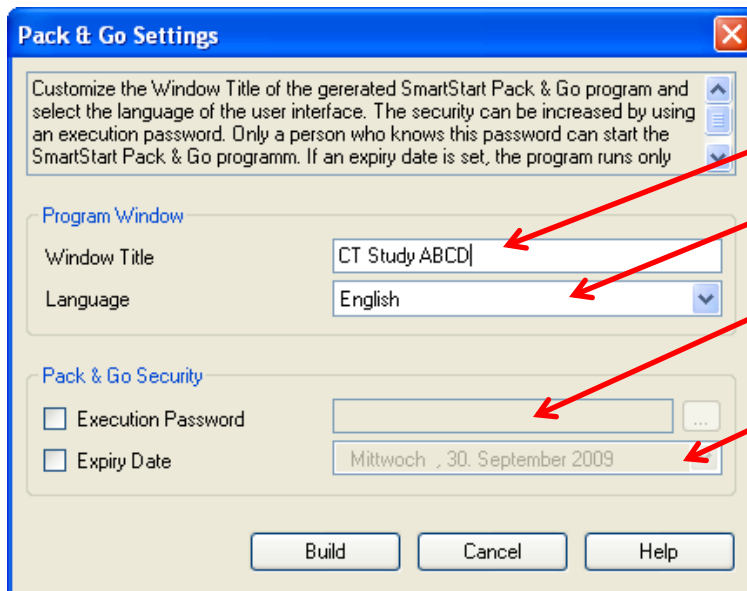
Pack & Go Settings

Customize the Window Title of the gererated SmartStart Pack & Go program and select the language of the user interface. The security can be increased by using an execution password. Only a person who knows this password can start the SmartStart Pack & Go programm. If an expiry date is set, the program runs only

Program Window

Window Title
CT Study ABCD

Language
English

Pack & Go Security

Execution Password
...

Expiry Date
Mittwoch , 30. September 2009

Build
Cancel
Help